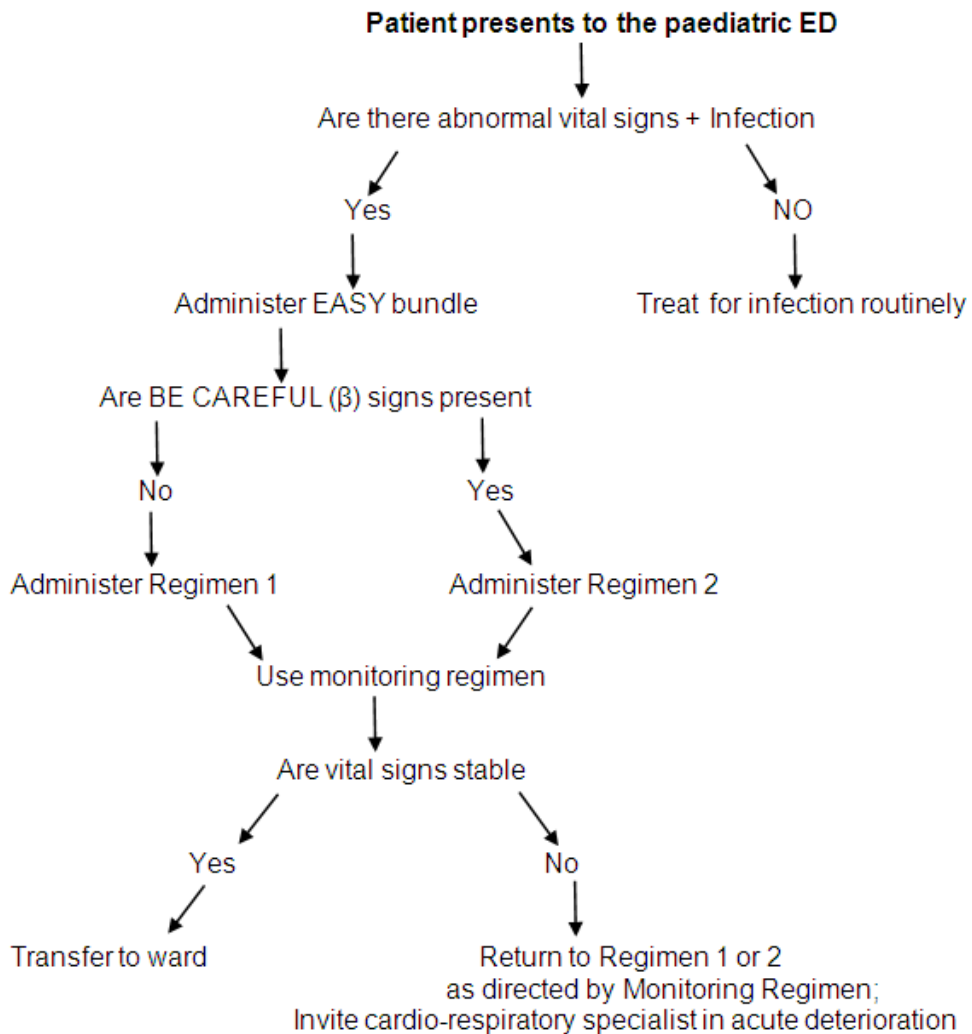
**Patient presents to the paediatric ED**

Are there abnormal vital signs + Infection

Yes

NO

Administer EASY bundle

Treat for infection routinely

Are BE CAREFUL (β) signs present

No

Yes

Administer Regimen 1

Administer Regimen 2

Use monitoring regimen

Are vital signs stable

Yes

No

Transfer to ward

Return to Regimen 1 or 2 as directed by Monitoring Regimen; Invite cardio-respiratory specialist in acute deterioration